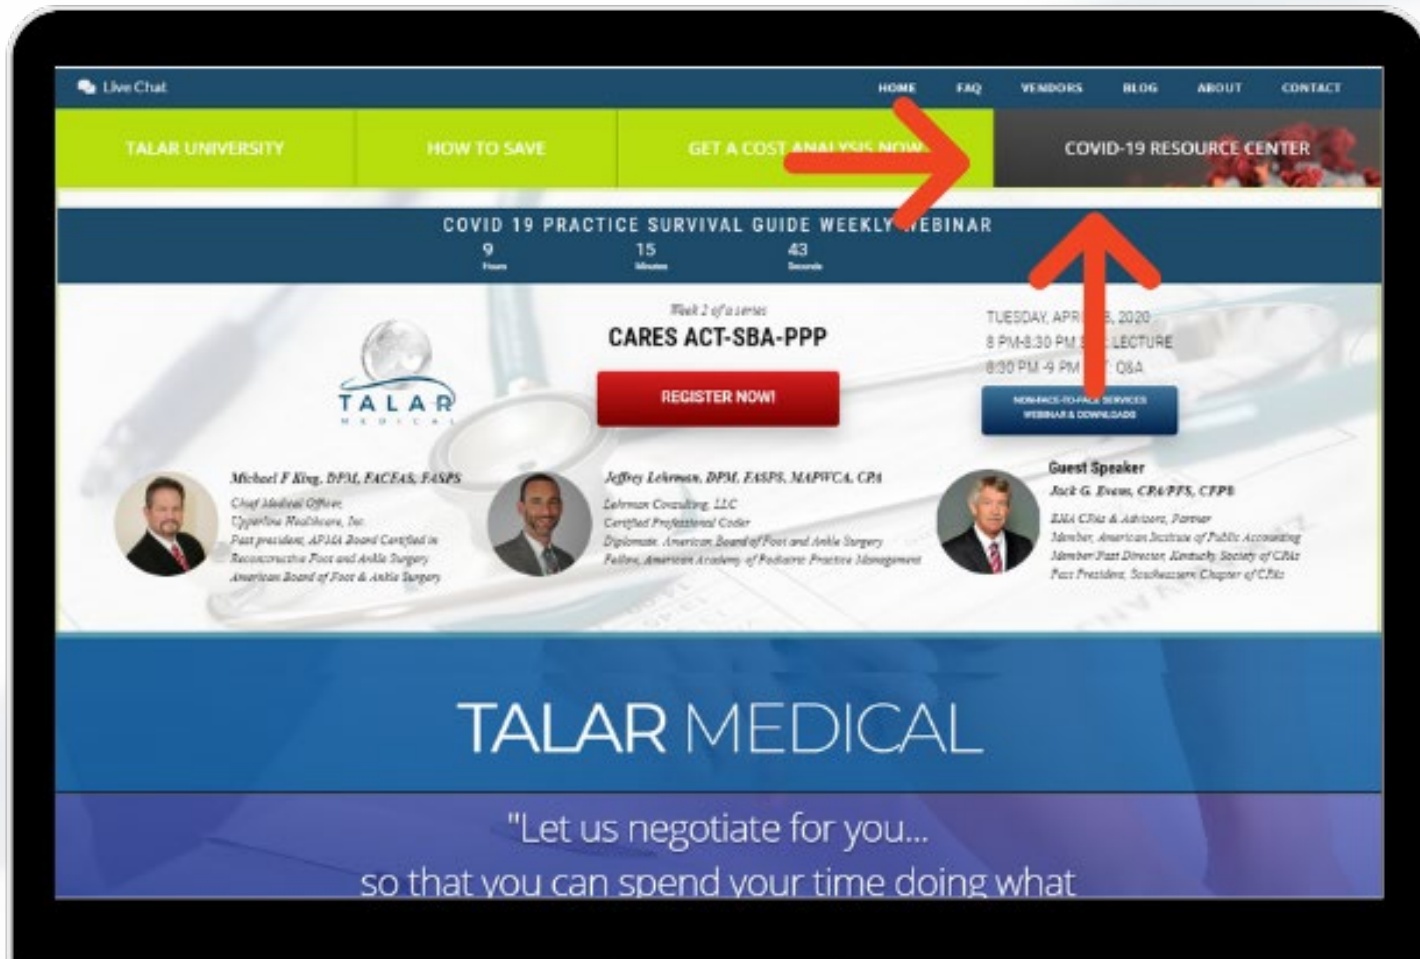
Live Chat

HOME FAQ VENDORS BLOG ABOUT CONTACT

TALAR UNIVERSITY | HOW TO SAVE | GET A COST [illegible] NOW | COVID-19 RESOURCE CENTER

COVID 19 PRACTICE SURVIVAL GUIDE WEEKLY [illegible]EBINAR

9 Hours 15 Minutes 43 Seconds

TALAR MEDICAL

Week 2 of a series

CARES ACT-SBA-PPP

REGISTER NOW!

TUESDAY, APR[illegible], 2020
8 PM-8:30 PM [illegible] LECTURE
8:30 PM -9 PM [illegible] Q&A

NON-FACE-TO-FACE SERVICES WEBINAR & DOWNLOADS

Michael F King, DPM, FACFAS, FASPS
Chief Medical Officer,
Upperline Healthcare, Inc
Past president, APMA Board Certified in Reconstructive Foot and Ankle Surgery
American Board of Foot & Ankle Surgery

Jeffrey Lehrman, DPM, FASPS, MAPWCA, CPA
Lehrman Consulting, LLC
Certified Professional Coder
Diplomate, American Board of Foot and Ankle Surgery
Fellow, American Academy of Podiatric Practice Management

Guest Speaker
Jack G. Evans, CPA/PFS, CFP®
EMA CPAs & Advisors, Partner
Member, American Institute of Public Accounting
Member/Past Director, Kentucky Society of CPAs
Past President, Southeastern Chapter of CPAs

TALAR MEDICAL

"Let us negotiate for you...
so that you can spend your time doing what